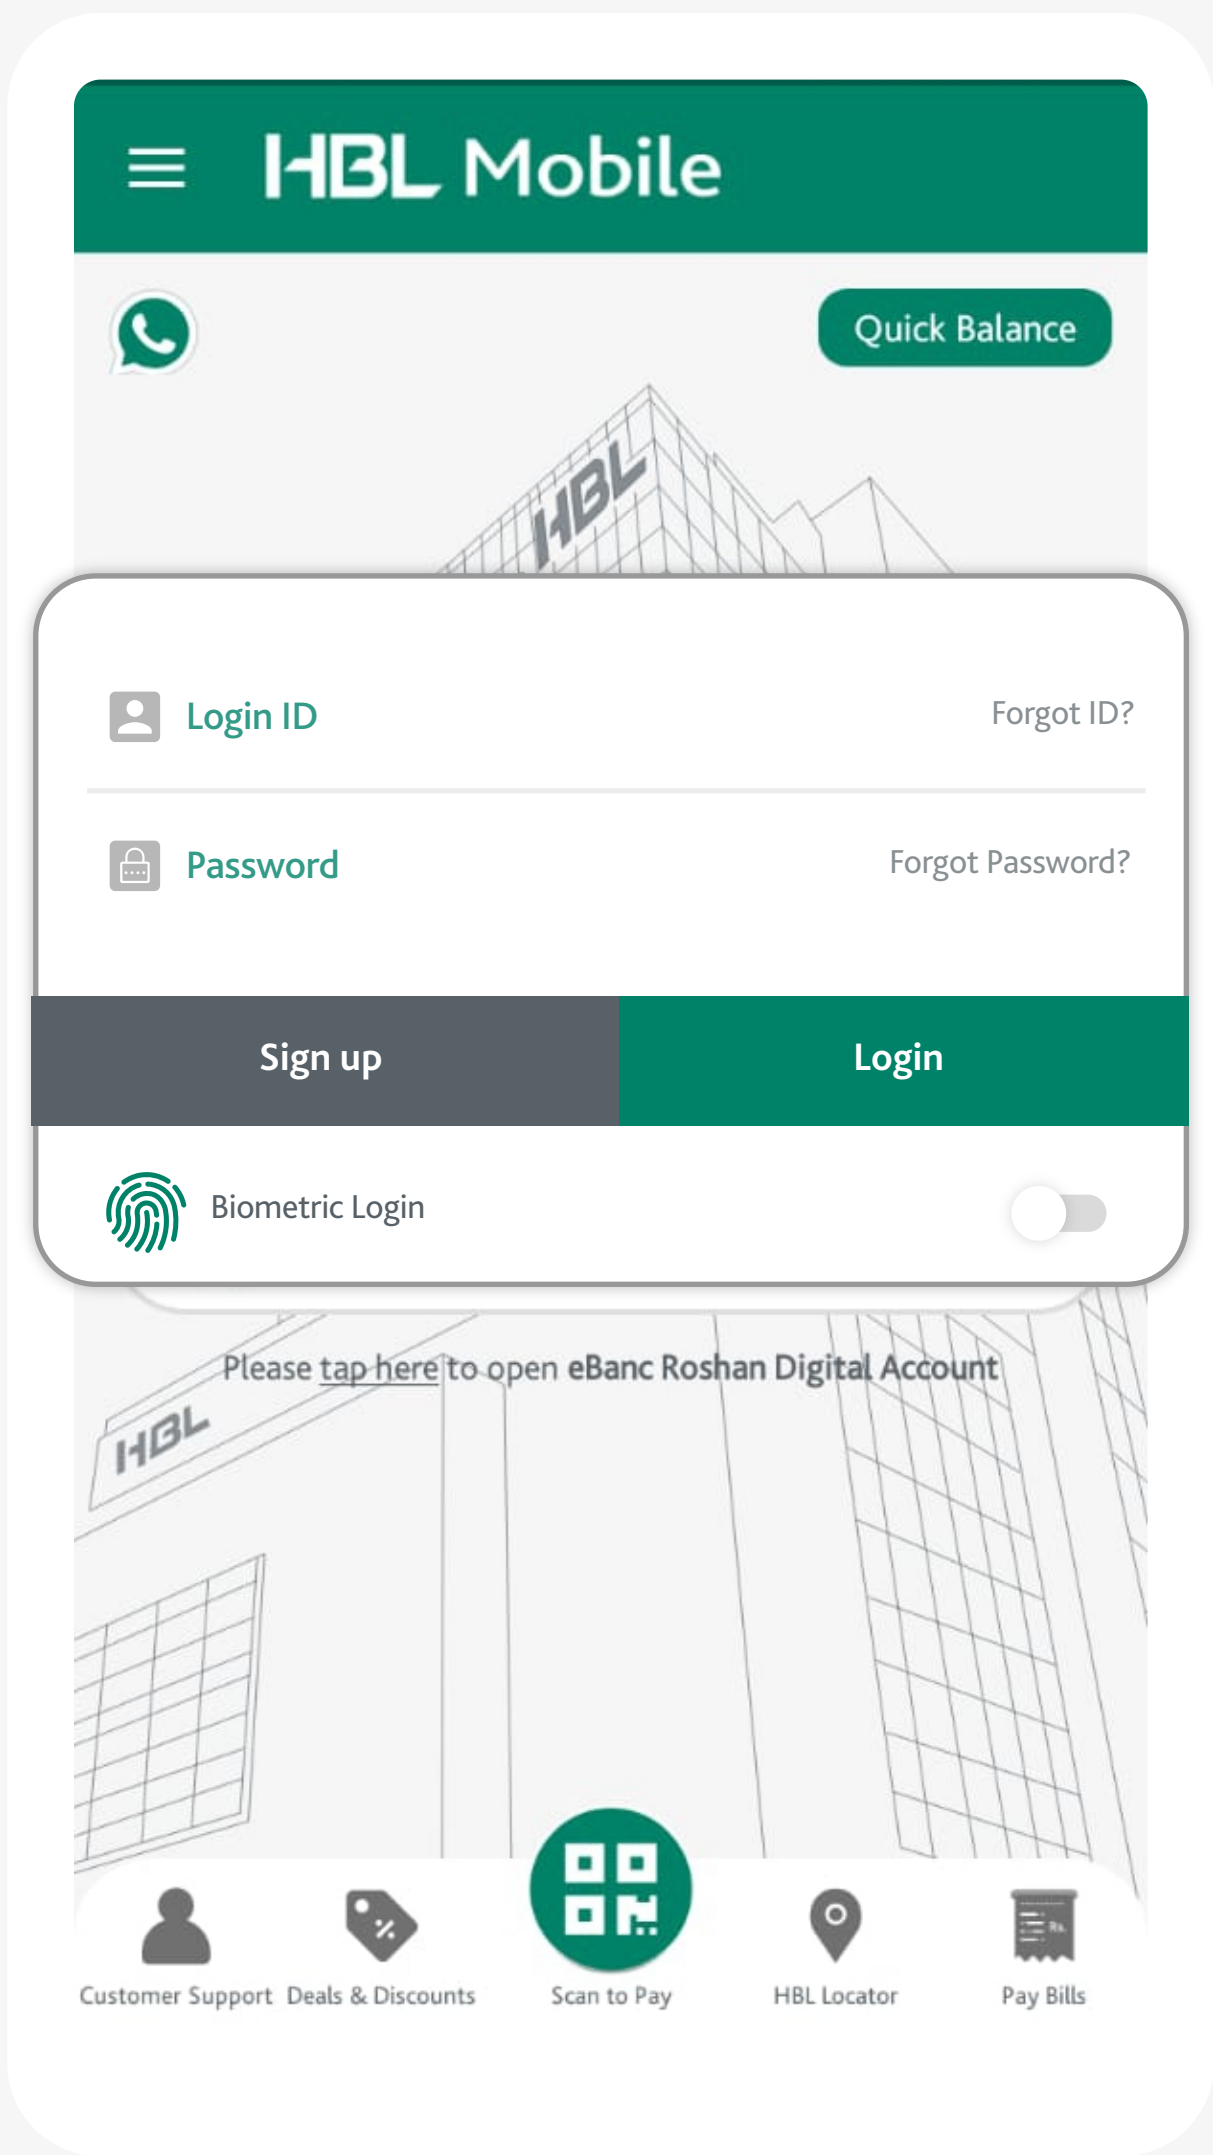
HBL Mobile

Quick Balance

HBL

Login ID

Forgot ID?

Password

Forgot Password?

Sign up

Login

Biometric Login

Please tap here to open eBanc Roshan Digital Account

HBL

Customer Support

Deals & Discounts

Scan to Pay

HBL Locator

Pay Bills